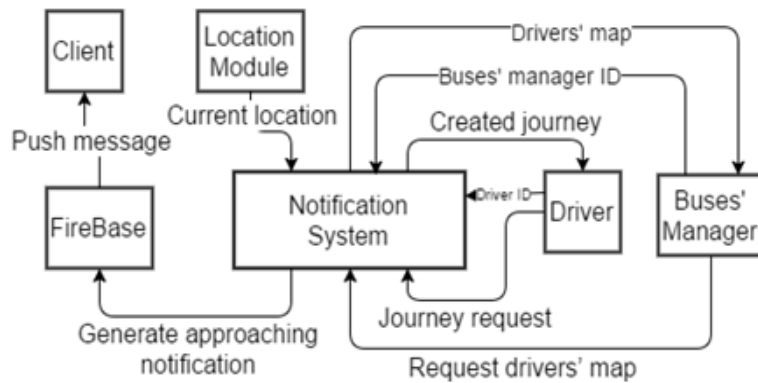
Client

Location Module

Drivers' map

Buses' manager ID

Current location

Created journey

Push message

FireBase

Notification System

Driver ID

Driver

Buses' Manager

Generate approaching notification

Journey request

Request drivers' map